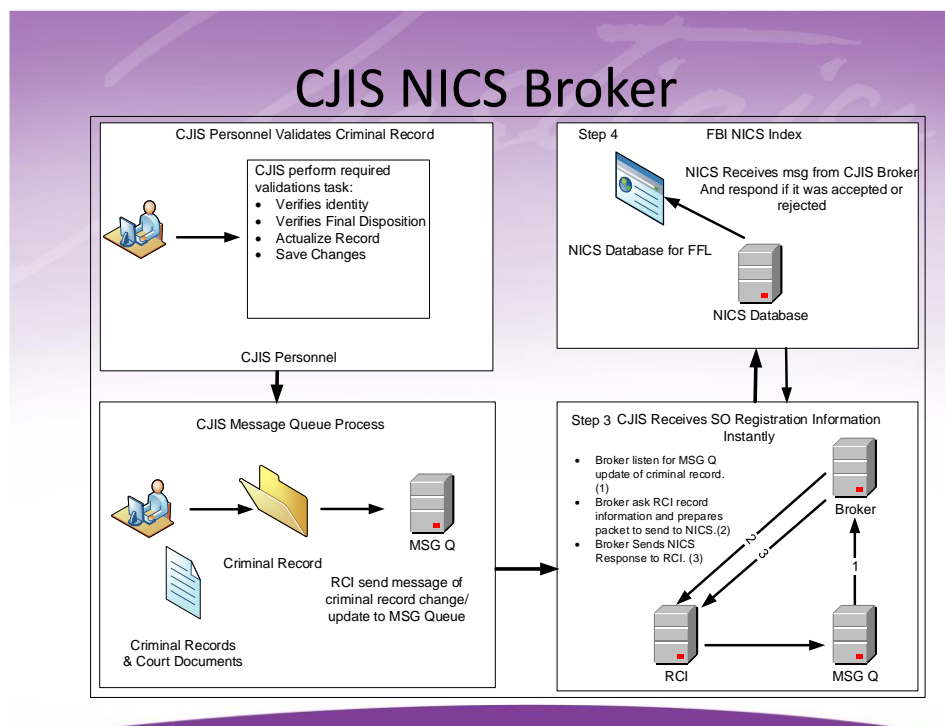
CJIS NICS Broker

CJIS Personnel Validates Criminal Record

CJIS perform required validations task:
- Verifies identity
- Verifies Final Disposition
- Actualize Record
- Save Changes

CJIS Personnel

Step 4 FBI NICS Index

NICS Receives msg from CJIS Broker And respond if it was accepted or rejected

NICS Database for FFL

NICS Database

CJIS Message Queue Process

Criminal Record

MSG Q

RCI send message of criminal record change/ update to MSG Queue

Criminal Records & Court Documents

Step 3 CJIS Receives SO Registration Information Instantly

- Broker listen for MSG Q update of criminal record. (1)
- Broker ask RCI record information and prepares packet to send to NICS.(2)
- Broker Sends NICS Response to RCI. (3)

Broker

2

3

1

RCI

MSG Q